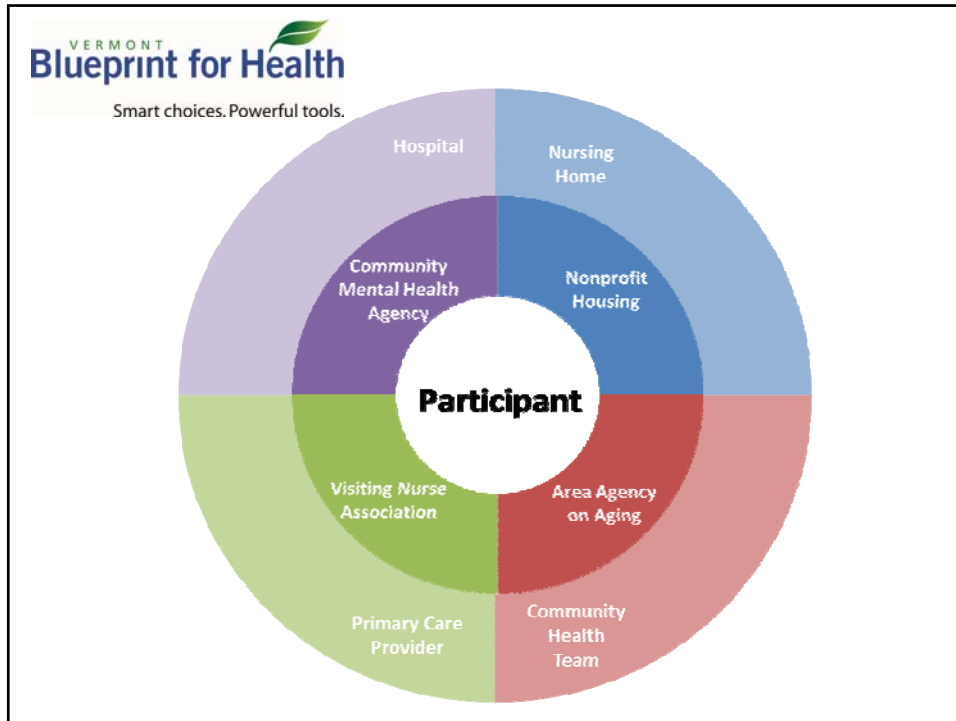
VERMONT
Blueprint for Health
Smart choices. Powerful tools.

Hospital

Nursing Home

Community Mental Health Agency

Nonprofit Housing

Participant

Visiting Nurse Association

Area Agency on Aging

Primary Care Provider

Community Health Team